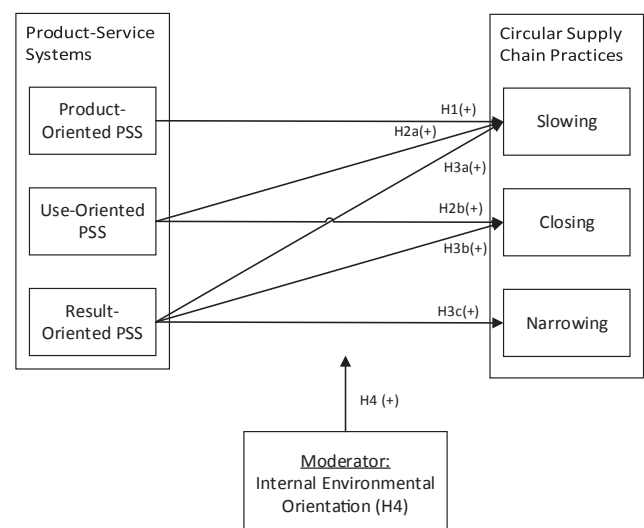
Product-Service Systems

Product-Oriented PSS

Use-Oriented PSS

Result-Oriented PSS

Circular Supply Chain Practices

Slowing

Closing

Narrowing

H1(+)

H2a(+)

H3a(+)

H2b(+)

H3b(+)

H3c(+)

H4 (+)

Moderator: Internal Environmental Orientation (H4)